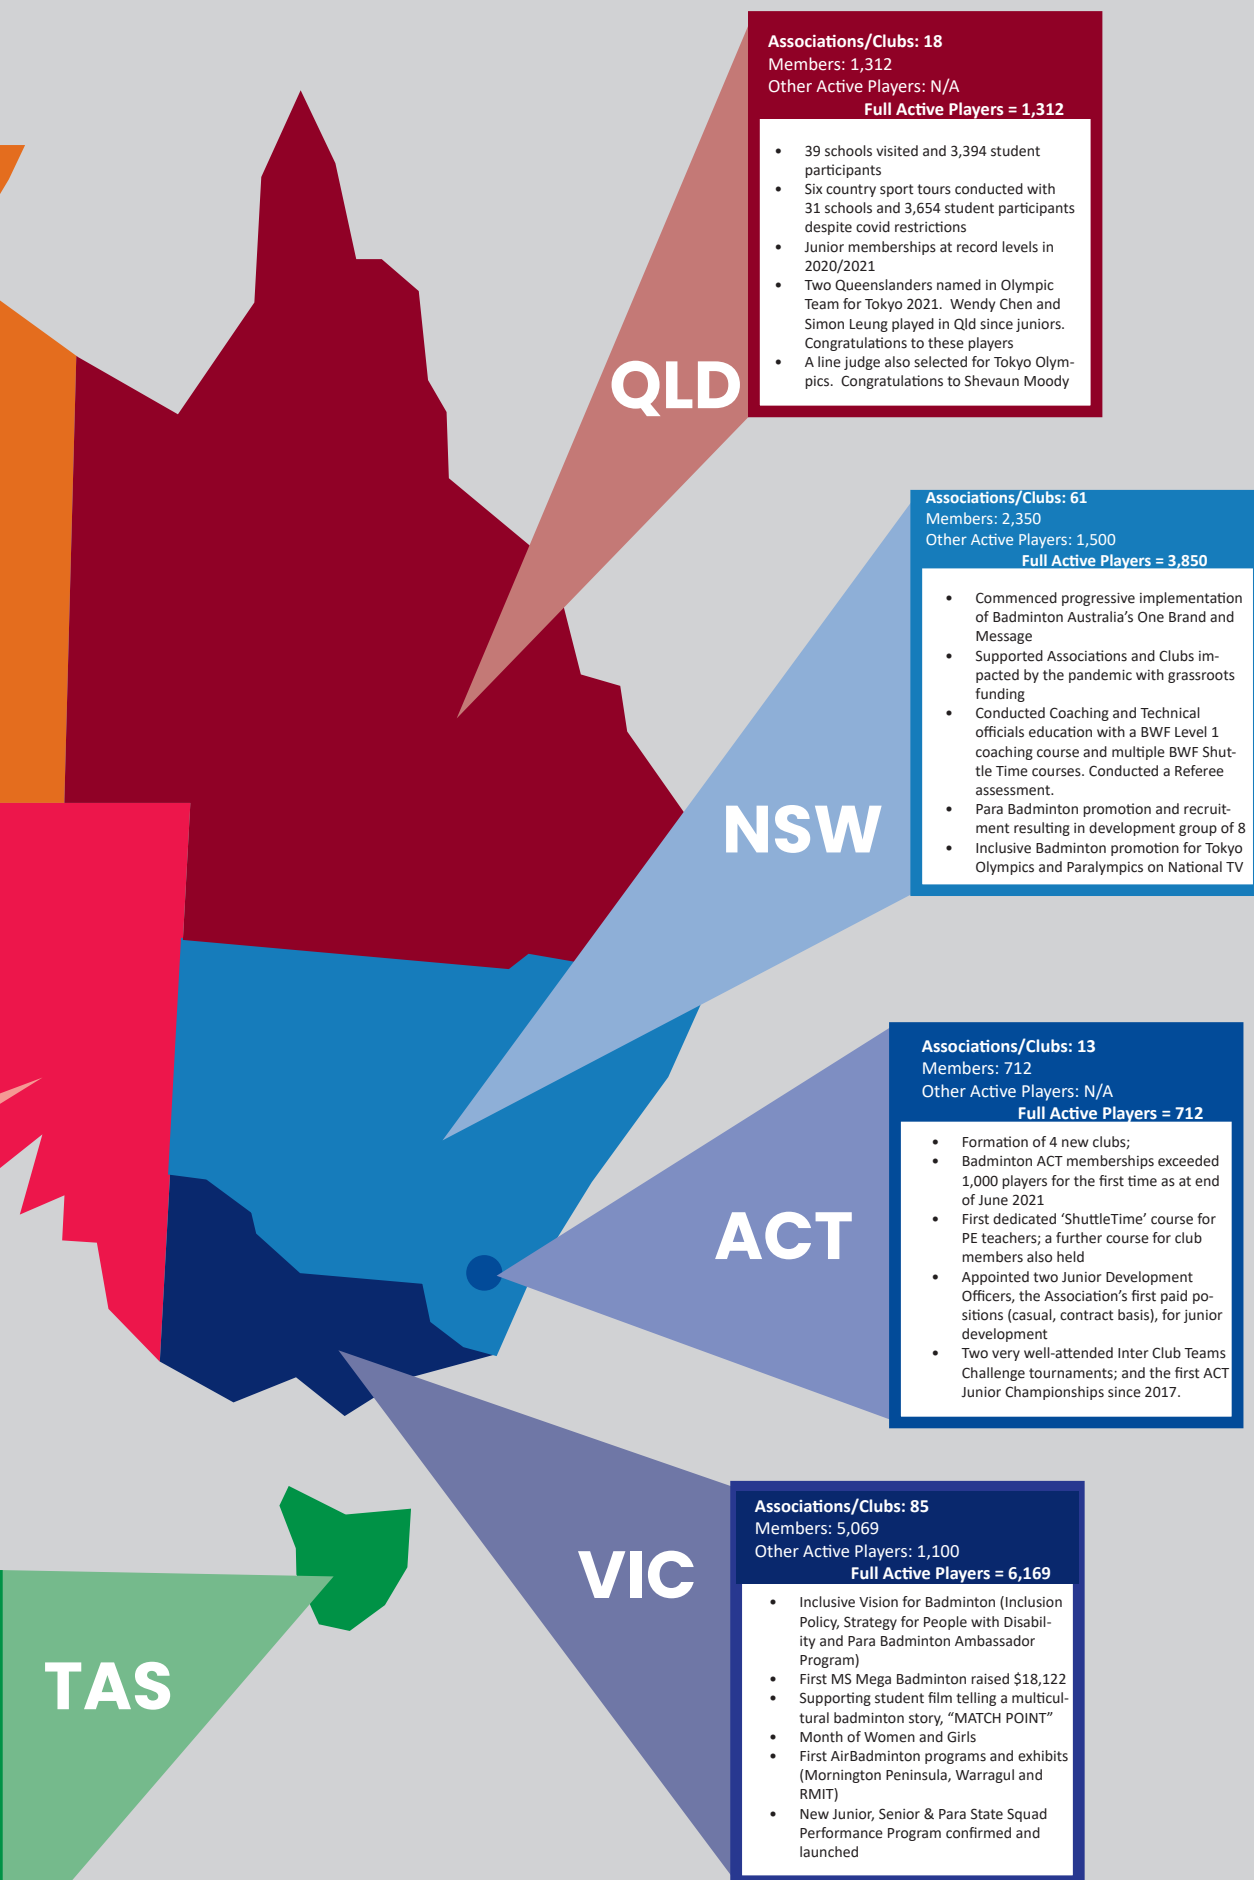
Associations/Clubs: 18
Members: 1,312
Other Active Players: N/A
Full Active Players = 1,312

- 39 schools visited and 3,394 student participants
- Six country sport tours conducted with 31 schools and 3,654 student participants despite covid restrictions
- Junior memberships at record levels in 2020/2021
- Two Queenslanders named in Olympic Team for Tokyo 2021. Wendy Chen and Simon Leung played in Qld since juniors. Congratulations to these players
- A line judge also selected for Tokyo Olympics. Congratulations to Shevaun Moody

QLD

Associations/Clubs: 61
Members: 2,350
Other Active Players: 1,500
Full Active Players = 3,850

- Commenced progressive implementation of Badminton Australia's One Brand and Message
- Supported Associations and Clubs impacted by the pandemic with grassroots funding
- Conducted Coaching and Technical officials education with a BWF Level 1 coaching course and multiple BWF Shuttle Time courses. Conducted a Referee assessment.
- Para Badminton promotion and recruitment resulting in development group of 8
- Inclusive Badminton promotion for Tokyo Olympics and Paralympics on National TV

NSW

Associations/Clubs: 13
Members: 712
Other Active Players: N/A
Full Active Players = 712

- Formation of 4 new clubs;
- Badminton ACT memberships exceeded 1,000 players for the first time as at end of June 2021
- First dedicated 'ShuttleTime' course for PE teachers; a further course for club members also held
- Appointed two Junior Development Officers, the Association's first paid positions (casual, contract basis), for junior development
- Two very well-attended Inter Club Teams Challenge tournaments; and the first ACT Junior Championships since 2017.

ACT

VIC

Associations/Clubs: 85
Members: 5,069
Other Active Players: 1,100
Full Active Players = 6,169

- Inclusive Vision for Badminton (Inclusion Policy, Strategy for People with Disability and Para Badminton Ambassador Program)
- First MS Mega Badminton raised $18,122
- Supporting student film telling a multicultural badminton story, "MATCH POINT"
- Month of Women and Girls
- First AirBadminton programs and exhibits (Mornington Peninsula, Warragul and RMIT)
- New Junior, Senior & Para State Squad Performance Program confirmed and launched

TAS